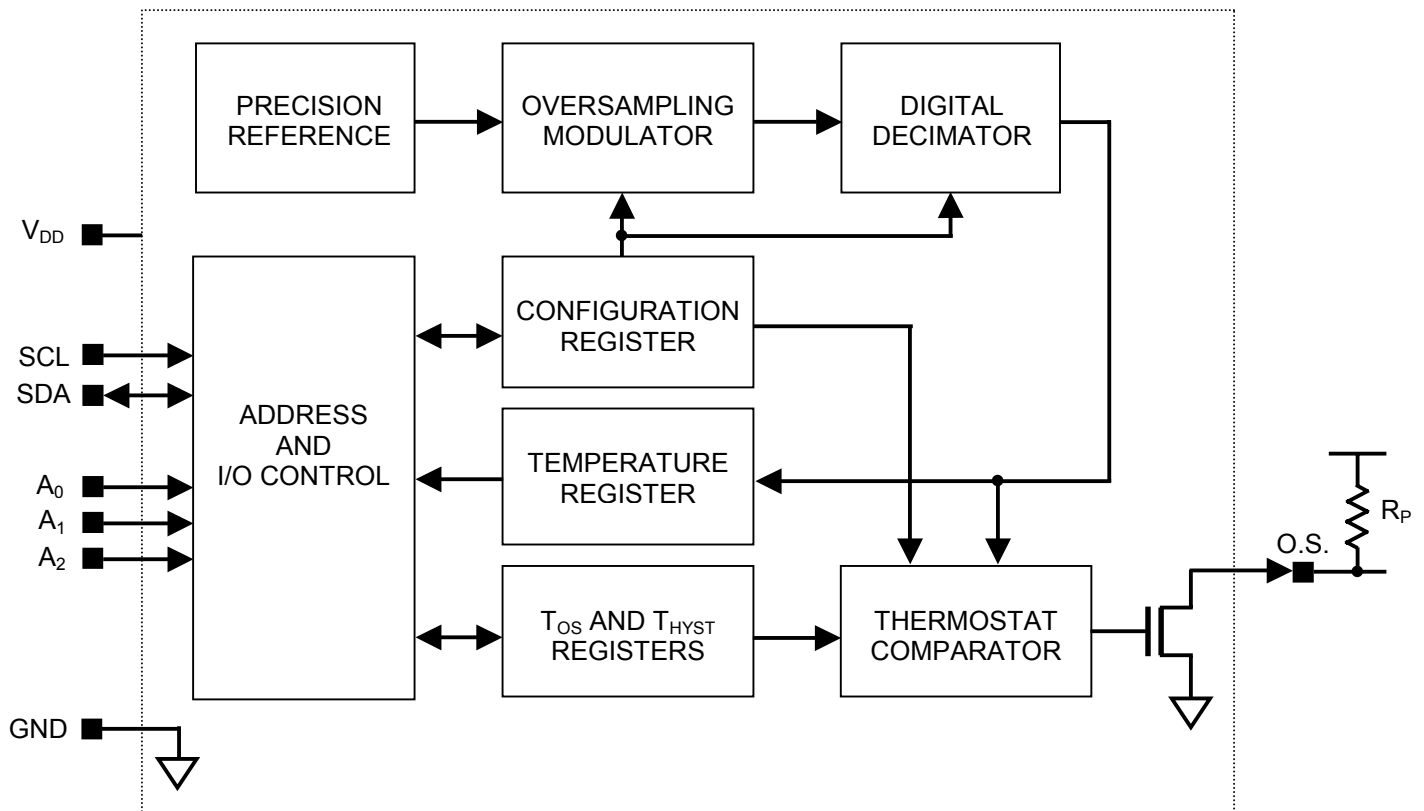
PRECISION REFERENCE

OVERSAMPLING MODULATOR

DIGITAL DECIMATOR

$V_{DD}$

SCL

SDA

$A_0$

$A_1$

$A_2$

GND

ADDRESS AND I/O CONTROL

CONFIGURATION REGISTER

TEMPERATURE REGISTER

$T_{OS}$ AND $T_{HYST}$ REGISTERS

THERMOSTAT COMPARATOR

$R_P$

O.S.